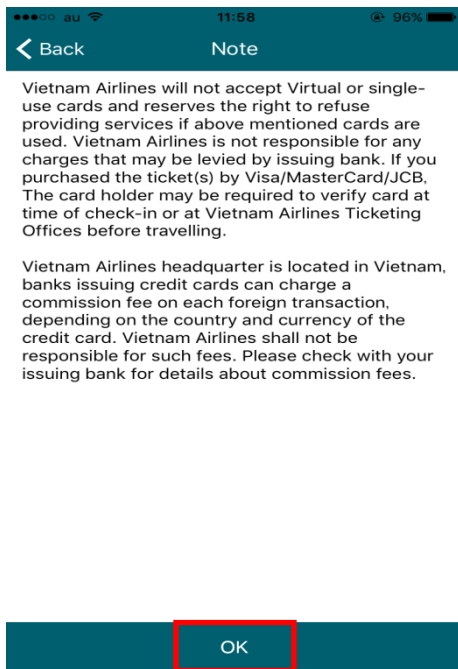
●●●○○ au 11:58 96%

Back Note

Vietnam Airlines will not accept Virtual or single-use cards and reserves the right to refuse providing services if above mentioned cards are used. Vietnam Airlines is not responsible for any charges that may be levied by issuing bank. If you purchased the ticket(s) by Visa/MasterCard/JCB, The card holder may be required to verify card at time of check-in or at Vietnam Airlines Ticketing Offices before travelling.

Vietnam Airlines headquarter is located in Vietnam, banks issuing credit cards can charge a commission fee on each foreign transaction, depending on the country and currency of the credit card. Vietnam Airlines shall not be responsible for such fees. Please check with your issuing bank for details about commission fees.

OK